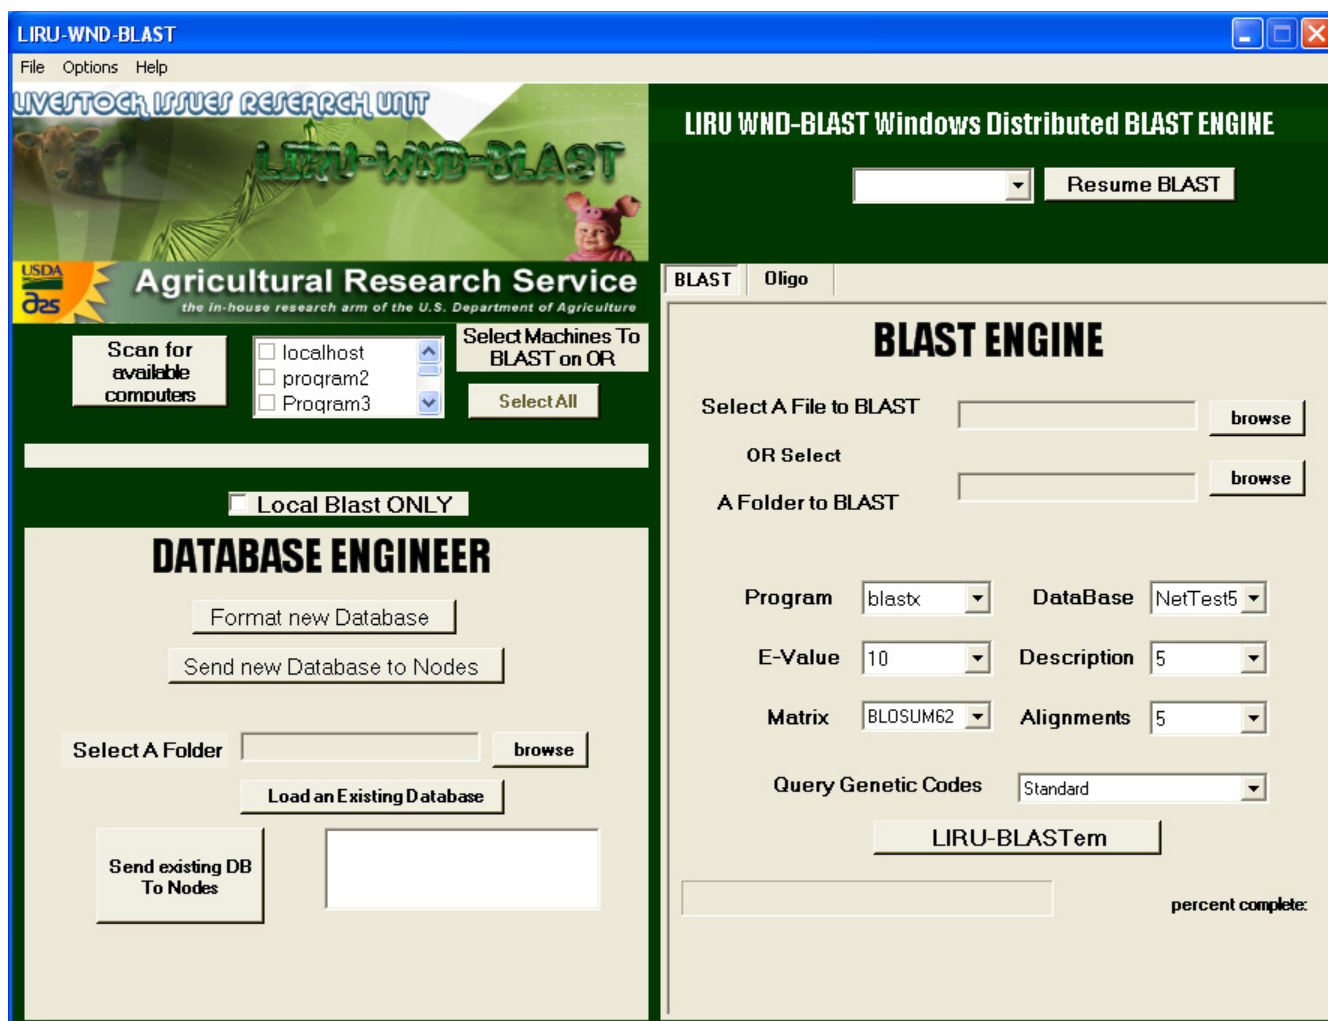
LIRU-WND-BLAST

File Options Help

LIVESTOCK ISSUES RESEARCH UNIT

LIRU-WND-BLAST

USDA ars

Agricultural Research Service

the in-house research arm of the U.S. Department of Agriculture

Scan for available computers

localhost
program2
Program3

Select Machines To BLAST on OR

Select All

Local Blast ONLY

DATABASE ENGINEER

Format new Database

Send new Database to Nodes

Select A Folder

browse

Load an Existing Database

Send existing DB To Nodes

LIRU WND-BLAST Windows Distributed BLAST ENGINE

Resume BLAST

BLAST Oligo

BLAST ENGINE

Select A File to BLAST

browse

OR Select

A Folder to BLAST

browse

Program blastx

DataBase NetTest5

E-Value 10

Description 5

Matrix BLOSUM62

Alignments 5

Query Genetic Codes Standard

LIRU-BLASTem

percent complete: